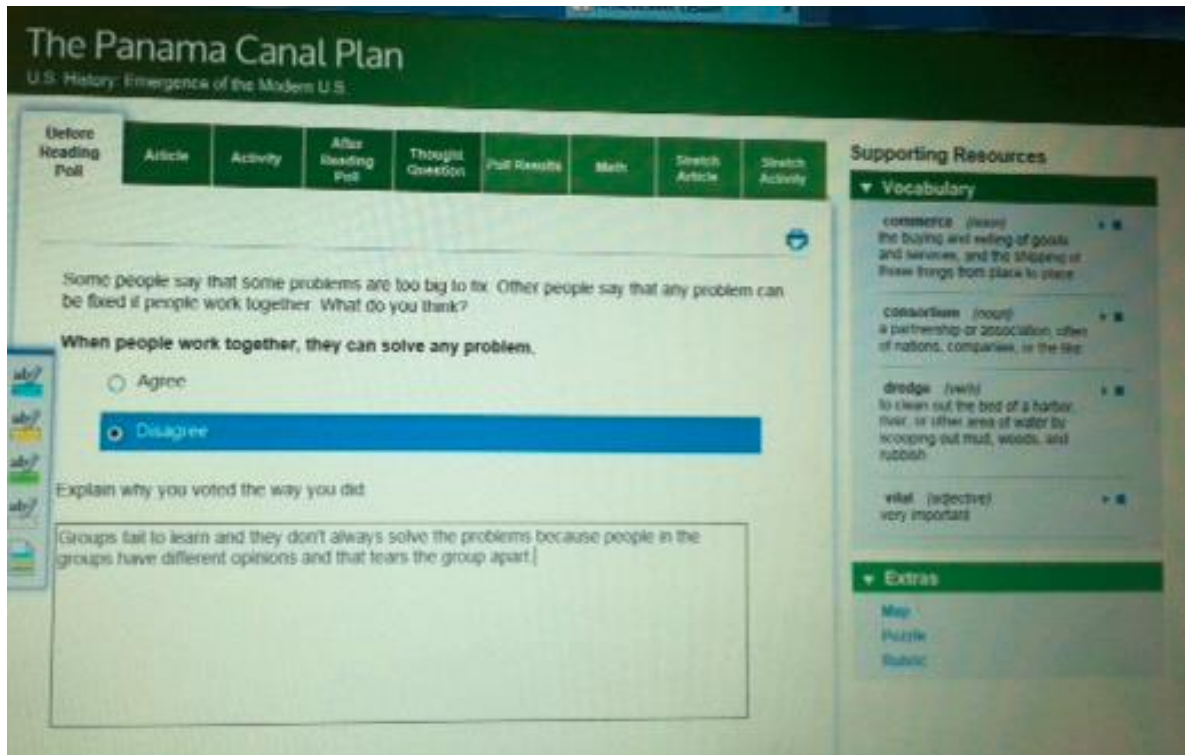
The Panama Canal Plan
U.S. History: Emergence of the Modern U.S.

Before Reading Poll | Article | Activity | After Reading Poll | Thought Question | Poll Results | Math | Stretch Article | Stretch Activity

Some people say that some problems are too big to fix. Other people say that any problem can be fixed if people work together. What do you think?

When people work together, they can solve any problem.

Agree

Disagree

Explain why you voted the way you did

Groups fail to learn and they don't always solve the problems because people in the groups have different opinions and that tears the group apart.

Supporting Resources

▼ Vocabulary

commerce (noun)
the buying and selling of goods and services, and the shipping of these things from place to place

consortium (noun)
a partnership or association, often of nations, companies, or the like

dredge (verb)
to clean out the bed of a harbor, river, or other area of water by scooping out mud, weeds, and rubbish

vital (adjective)
very important

▼ Extras
Map
Puzzle
Rubric